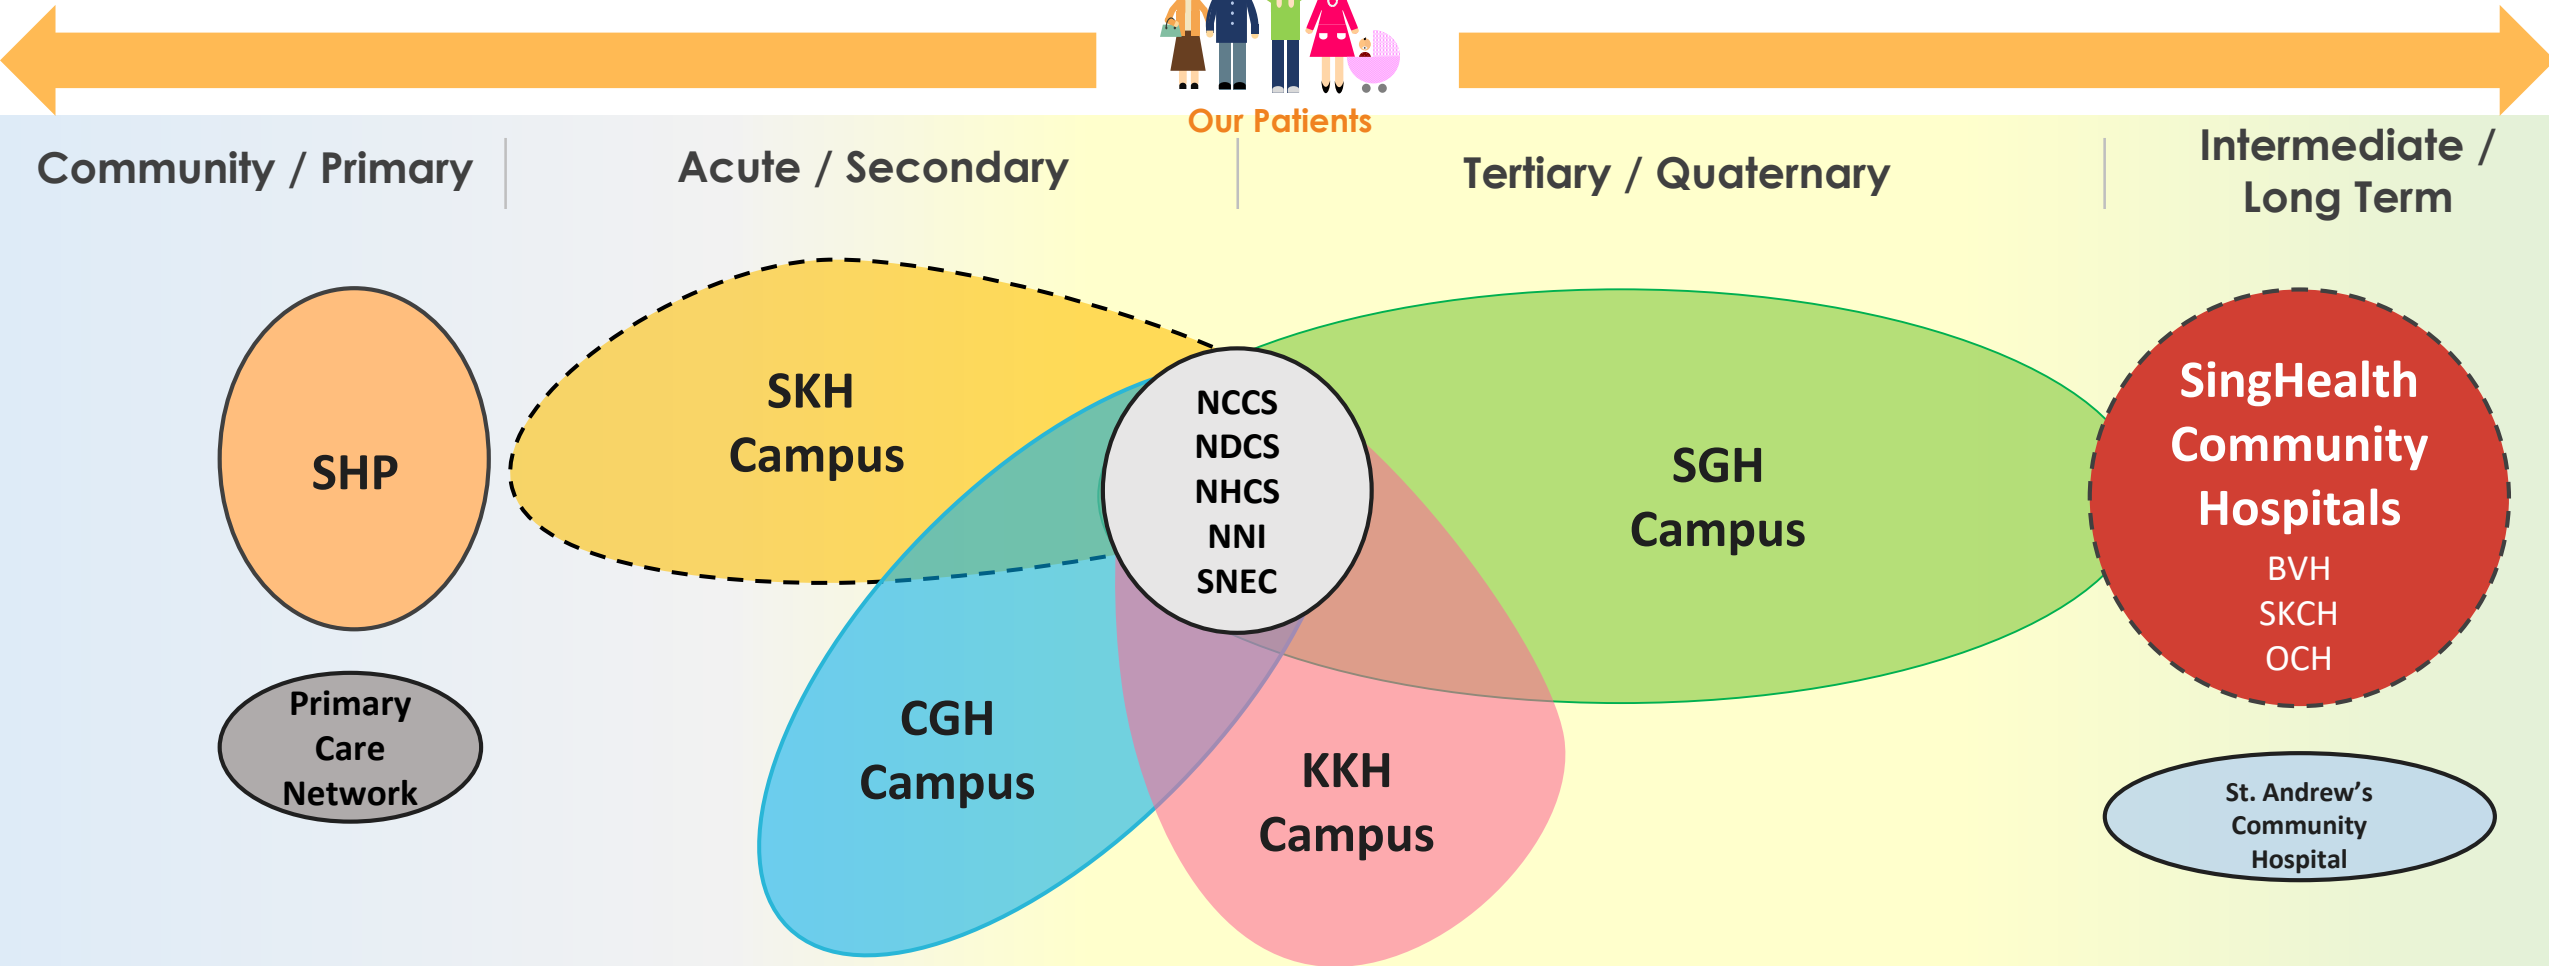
Our Patients

Community / Primary

Acute / Secondary

Tertiary / Quaternary

Intermediate / Long Term

SHP

Primary Care Network

SKH Campus

NCCS
NDCS
NHCS
NNI
SNEC

SGH Campus

CGH Campus

KKH Campus

SingHealth Community Hospitals
BVH
SKCH
OCH

St. Andrew's Community Hospital